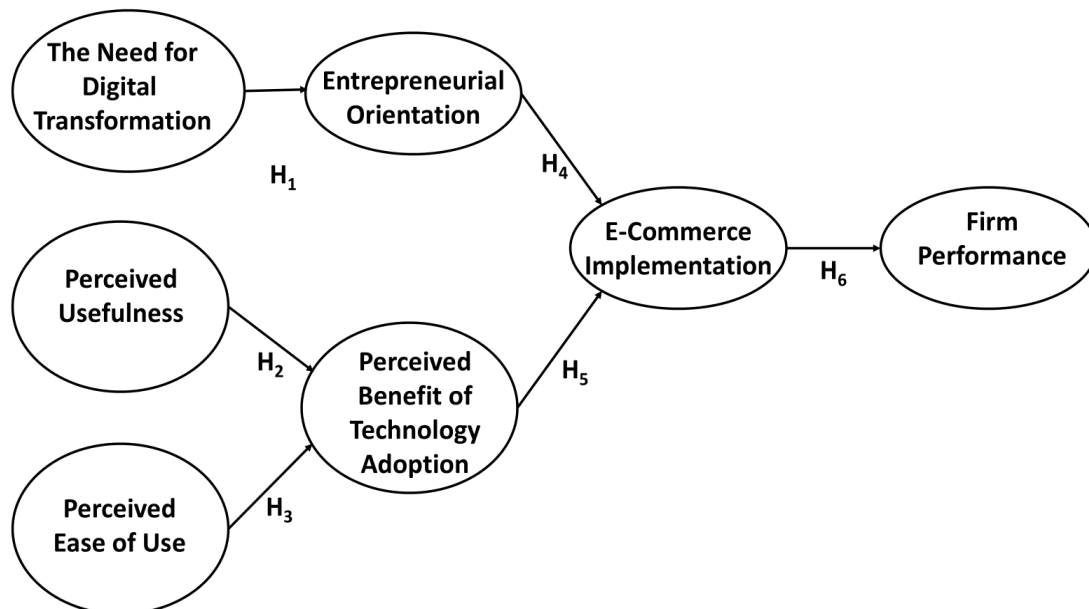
The Need for Digital Transformation

Entrepreneurial Orientation

$H_1$

$H_4$

E-Commerce Implementation

$H_6$

Firm Performance

Perceived Usefulness

$H_2$

Perceived Benefit of Technology Adoption

$H_5$

Perceived Ease of Use

$H_3$